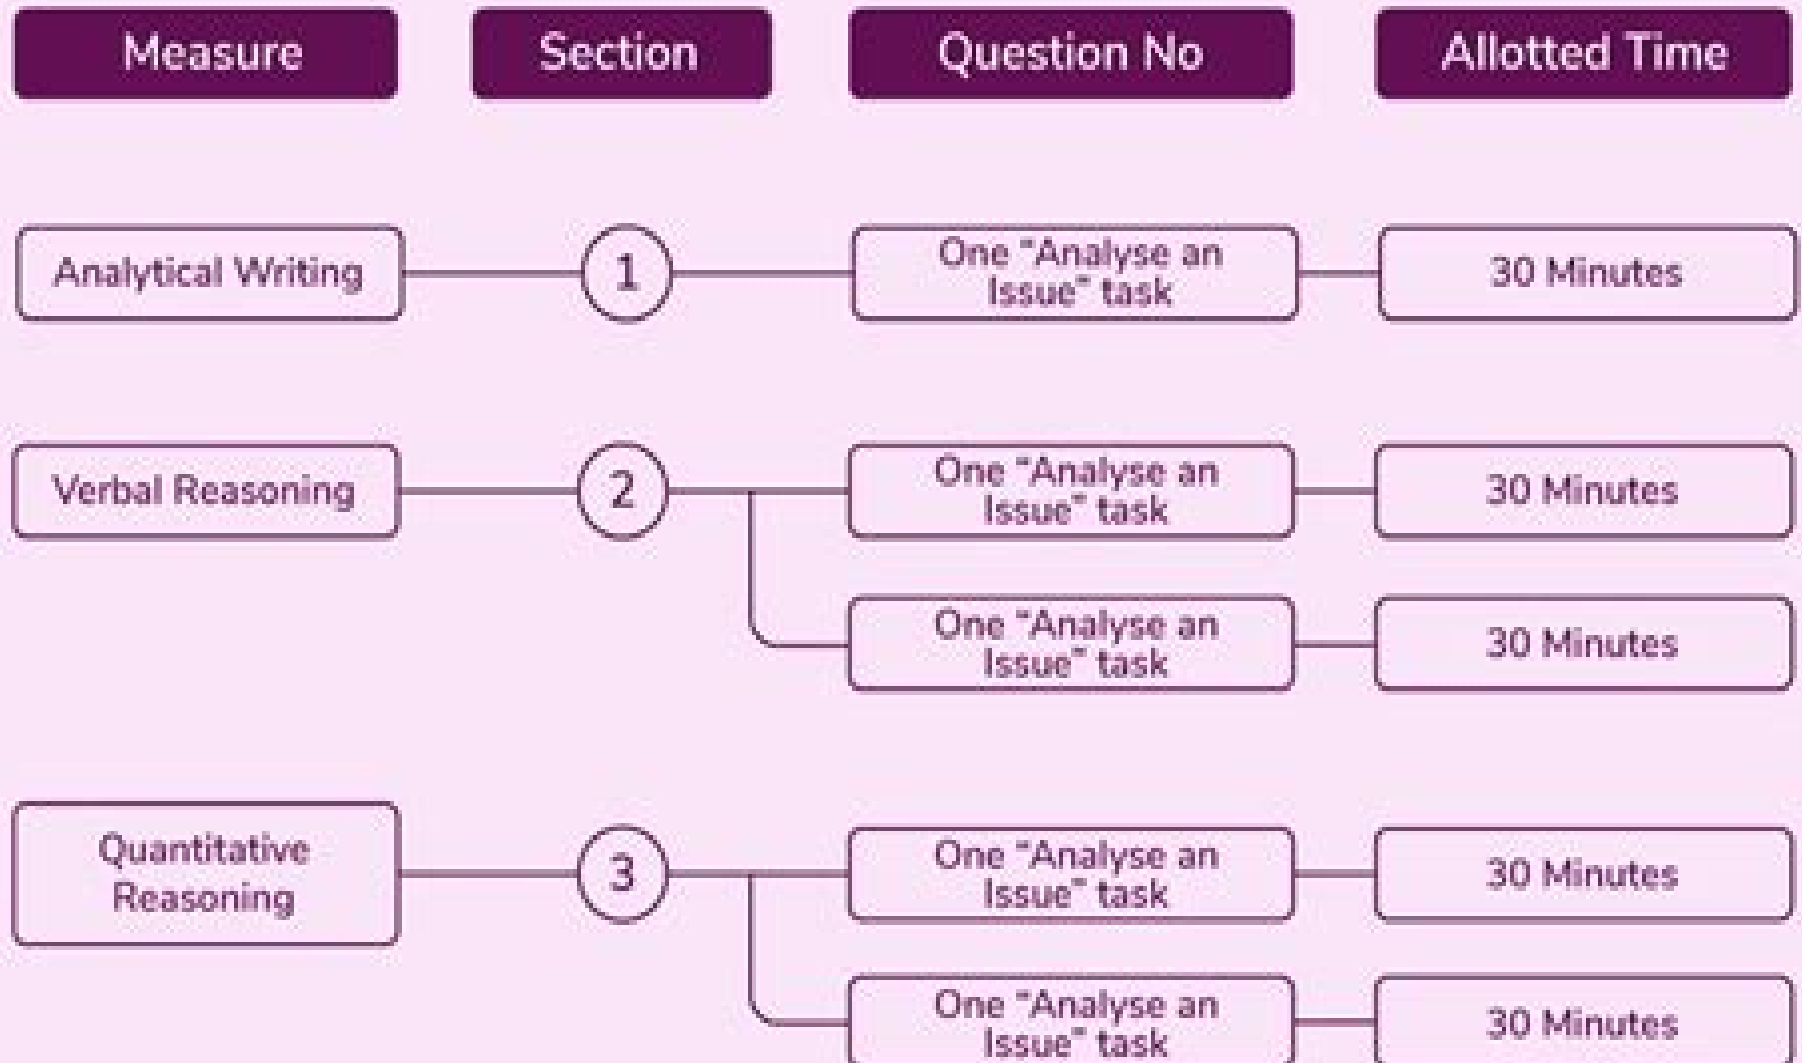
| Measure | Section | Question No | Allotted Time |
|---|---|---|---|
| Analytical Writing | 1 | One "Analyse an Issue" task | 30 Minutes |
| Verbal Reasoning | 2 | One "Analyse an Issue" task | 30 Minutes |
| | | One "Analyse an Issue" task | 30 Minutes |
| Quantitative Reasoning | 3 | One "Analyse an Issue" task | 30 Minutes |
| | | One "Analyse an Issue" task | 30 Minutes |